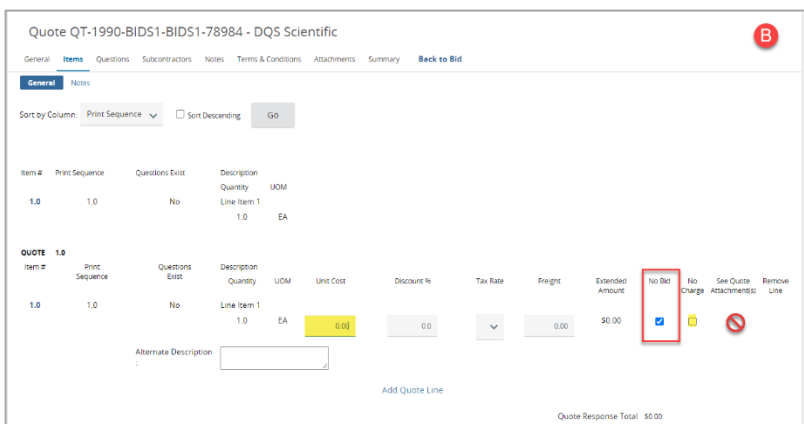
Quote QT-1990-BIDS1-BIDS1-78984 - DQS Scientific

B

General Items Questions Subcontractors Notes Terms & Conditions Attachments Summary Back to Bid

General Notes

Sort by Column: Print Sequence Sort Descending Go

| Item # | Print Sequence | Questions Exist | Description | |
|---|---|---|---|---|
| | | | Quantity | UOM |
| 1.0 | 1.0 | No | Line Item 1 | |
| | | | 1.0 | EA |

QUOTE 1.0

| Item # | Print Sequence | Questions Exist | Description Quantity | UOM | Unit Cost | Discount % | Tax Rate | Freight | Extended Amount | No Bid | No Charge | See Quote Attachment(s) | Remove Line |
|---|---|---|---|---|---|---|---|---|---|---|---|---|---|
| 1.0 | 1.0 | No | Line Item 1 | | | | | | | | | | |
| | | | 1.0 | EA | 0.00 | 0.0 | | 0.00 | $0.00 | | | | |

Alternate Description :

Add Quote Line

Quote Response Total $0.00